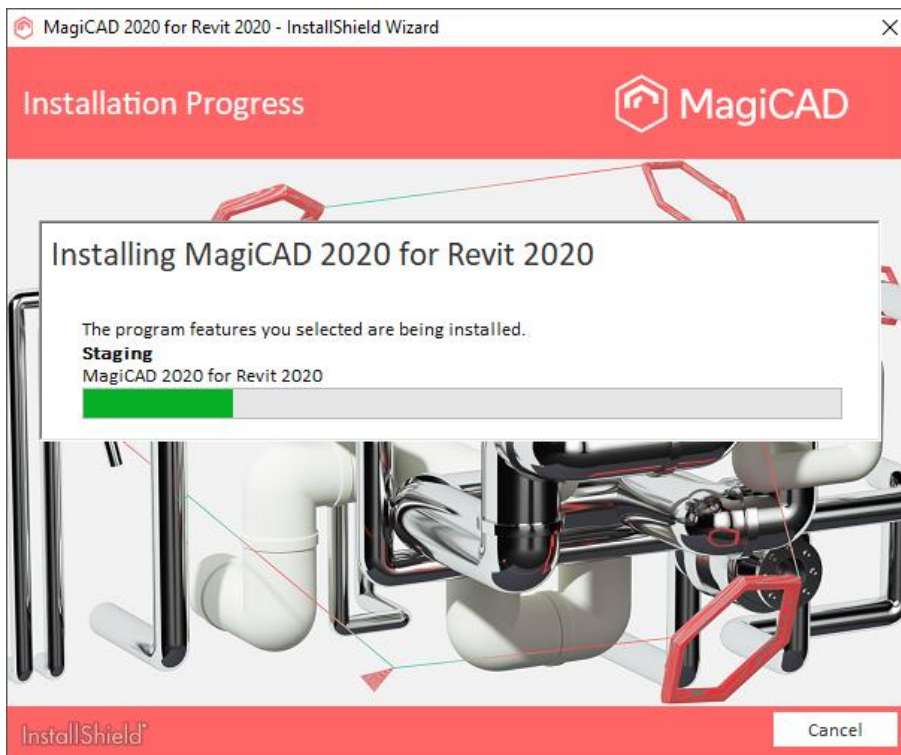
MagiCAD 2020 for Revit 2020 - InstallShield Wizard

Installation Progress

MagiCAD

Installing MagiCAD 2020 for Revit 2020

The program features you selected are being installed.

**Staging**

MagiCAD 2020 for Revit 2020

InstallShield

Cancel